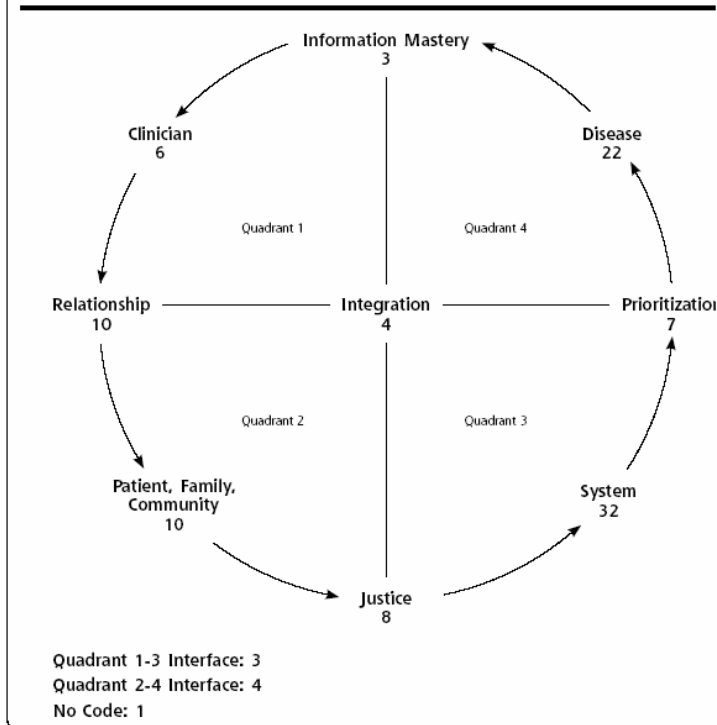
Information Mastery
3

Clinician
6

Disease
22

Quadrant 1

Quadrant 4

Relationship
10

Integration
4

Prioritizatio
7

Quadrant 2

Quadrant 3

Patient, Family, Community
10

System
32

Justice
8

Quadrant 1-3 Interface: 3
Quadrant 2-4 Interface: 4
No Code: 1